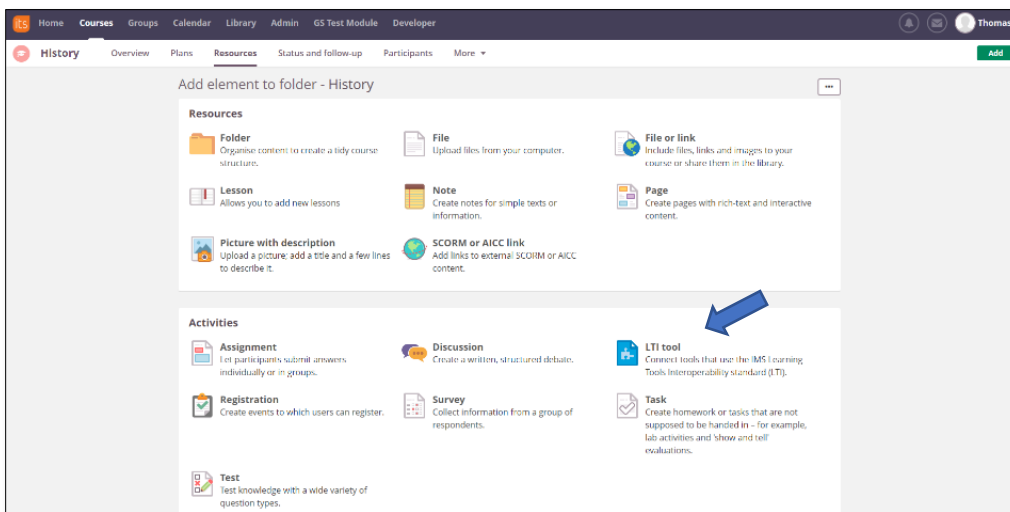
its Home Courses Groups Calendar Library Admin GS Test Module Developer Thomas

History Overview Plans Resources Status and follow-up Participants More Add

Add element to folder - History

Resources

Folder
Organise content to create a tidy course structure.

File
Upload files from your computer.

File or link
Include files, links and images to your course or share them in the library.

Lesson
Allows you to add new lessons

Note
Create notes for simple texts or information.

Page
Create pages with rich-text and interactive content.

Picture with description
Upload a picture; add a title and a few lines to describe it.

SCORM or AICC link
Add links to external SCORM or AICC content.

Activities

Assignment
Let participants submit answers individually or in groups.

Discussion
Create a written, structured debate.

LTI tool
Connect tools that use the IMS Learning Tools Interoperability standard (LTI).

Registration
Create events to which users can register.

Survey
Collect information from a group of respondents.

Task
Create homework or tasks that are not supposed to be handed in – for example, lab activities and 'show and tell' evaluations.

Test
Test knowledge with a wide variety of question types.